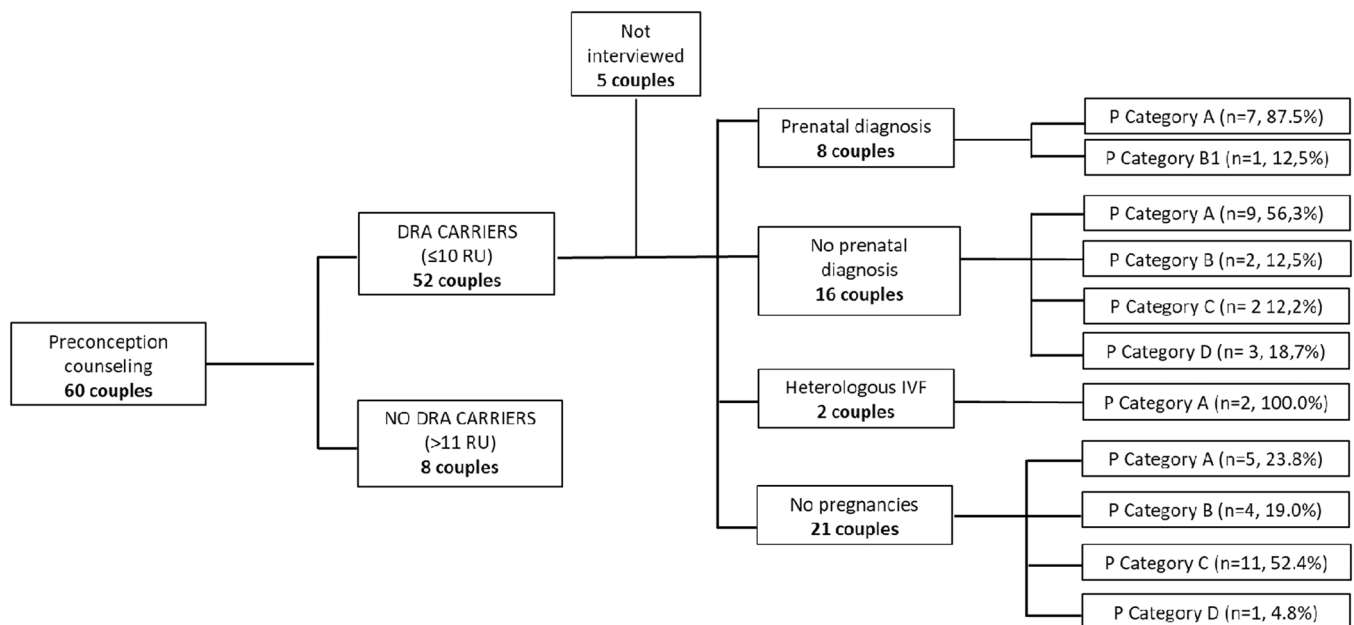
Not interviewed
5 couples

Preconception counseling
60 couples

DRA CARRIERS
(≤10 RU)
52 couples

NO DRA CARRIERS
(>11 RU)
8 couples

Prenatal diagnosis
8 couples

P Category A (n=7, 87.5%)

P Category B1 (n=1, 12,5%)

No prenatal diagnosis
16 couples

P Category A (n=9, 56,3%)

P Category B (n=2, 12,5%)

P Category C (n= 2 12,2%)

P Category D (n= 3, 18,7%)

Heterologous IVF
2 couples

P Category A (n=2, 100.0%)

No pregnancies
21 couples

P Category A (n=5, 23.8%)

P Category B (n=4, 19.0%)

P Category C (n=11, 52.4%)

P Category D (n=1, 4.8%)